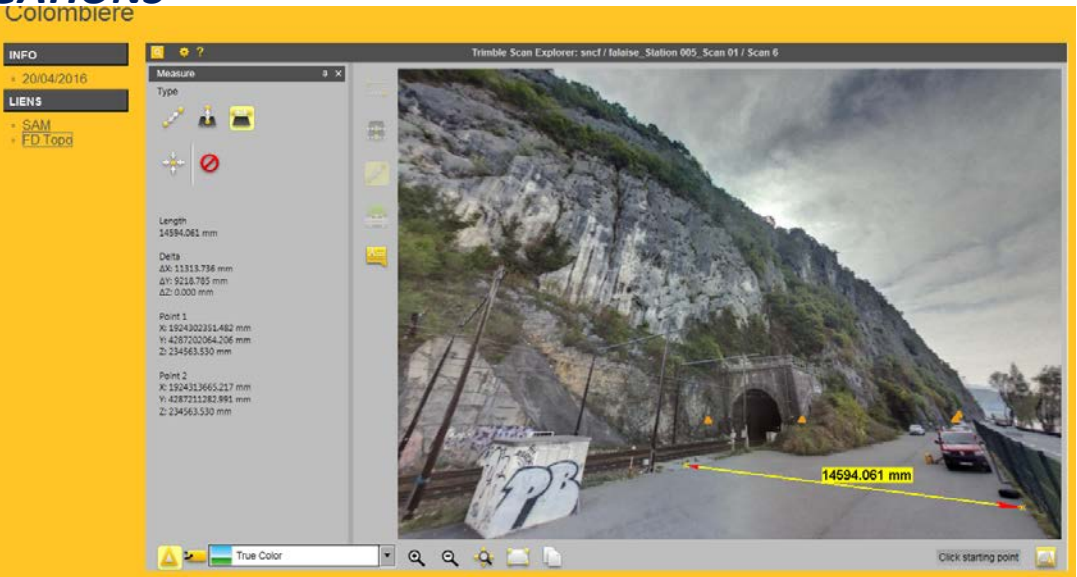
Colombière

INFO
20/04/2016
LIENS
SAM
FD Topo

Trimble Scan Explorer: sncf / falaise_Station 005_Scan 01 / Scan 6

Measure
Type

Length
14594.061 mm

Delta
ΔX: 11313.736 mm
ΔY: 9218.785 mm
ΔZ: 0.000 mm

Point 1
X: 1924302351.482 mm
Y: 4287202064.206 mm
Z: 234563.530 mm

Point 2
X: 1924313665.217 mm
Y: 4287211282.991 mm
Z: 234563.530 mm

14594.061 mm

PB

True Color

Click starting point